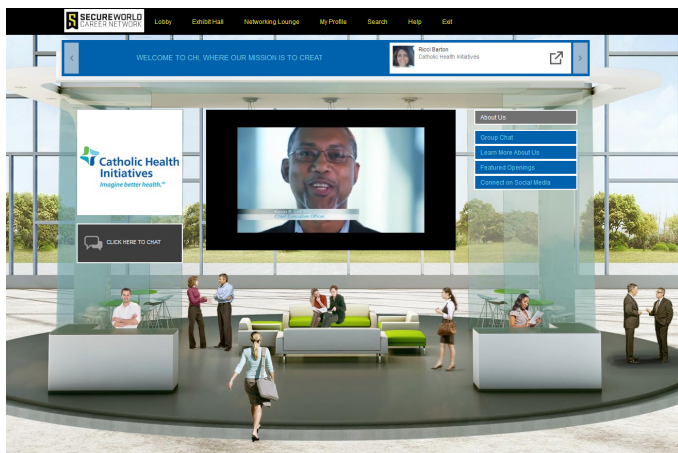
SECUREWORLD CAREER NETWORK

Lobby Exhibit Hall Networking Lounge My Profile Search Help Exit

WELCOME TO CHI, WHERE OUR MISSION IS TO CREAT

Ricci Barton
Catholic Health Initiatives

Catholic Health Initiatives
Imagine better health.℠

CLICK HERE TO CHAT

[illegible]

About Us
Group Chat
Learn More About Us
Featured Openings
Connect on Social Media